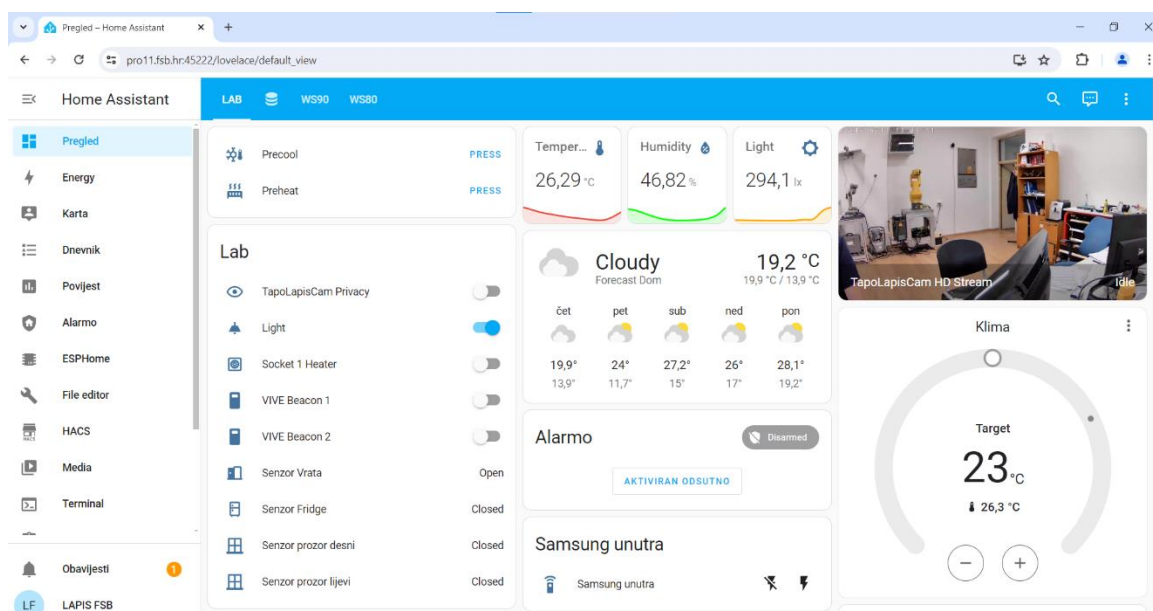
Pregled – Home Assistant
pro11.fsb.hr:45222/lovelace/default_view

Home Assistant
LAB WS90 WS80

Pregled
Energy
Karta
Dnevnik
Povijest
Alarmo
ESPHome
File editor
HACS
Media
Terminal
Obavijesti 1
LF LAPIS FSB

Precool PRESS
Preheat PRESS

Lab
TapoLapisCam Privacy
Light
Socket 1 Heater
VIVE Beacon 1
VIVE Beacon 2
Senzor Vrata Open
Senzor Fridge Closed
Senzor prozor desni Closed
Senzor prozor lijevi Closed

Temper... 26,29 °C
Humidity 46,82 %
Light 294,1 lx

Cloudy
Forecast Dom
19,2 °C
19,9 °C / 13,9 °C

| čet | pet | sub | ned | pon |
|---|---|---|---|---|
| 19,9° | 24° | 27,2° | 26° | 28,1° |
| 13,9° | 11,7° | 15° | 17° | 19,2° |

Alarmo
Disarmed
AKTIVIRAN ODSUTNO

Samsung unutra
Samsung unutra

TapoLapisCam HD Stream
Idle

Klima
Target
23 °C
26,3 °C
− +